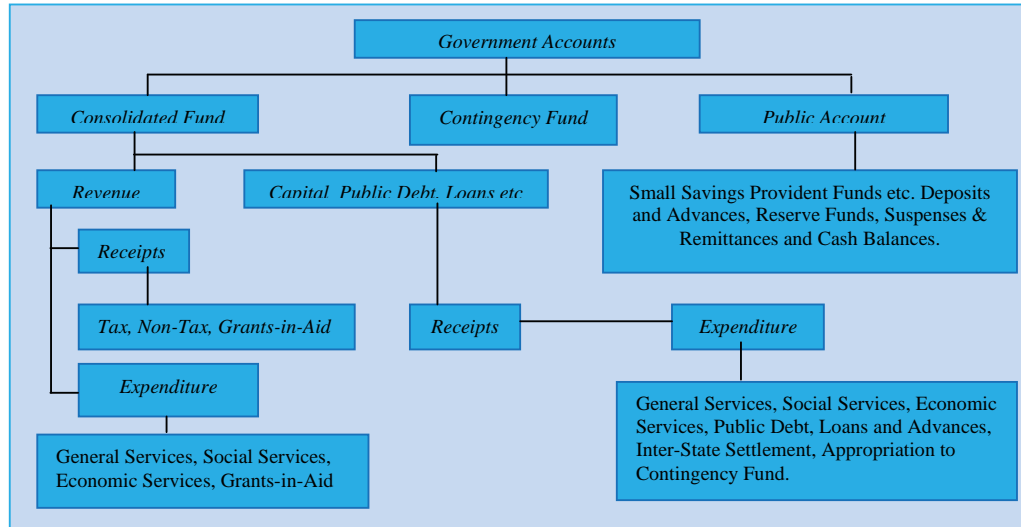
Government Accounts

Consolidated Fund

Contingency Fund

Public Account

Revenue

Capital, Public Debt, Loans etc

Small Savings Provident Funds etc. Deposits and Advances, Reserve Funds, Suspenses & Remittances and Cash Balances.

Receipts

Tax, Non-Tax, Grants-in-Aid

Receipts

Expenditure

Expenditure

General Services, Social Services, Economic Services, Public Debt, Loans and Advances, Inter-State Settlement, Appropriation to Contingency Fund.

General Services, Social Services, Economic Services, Grants-in-Aid